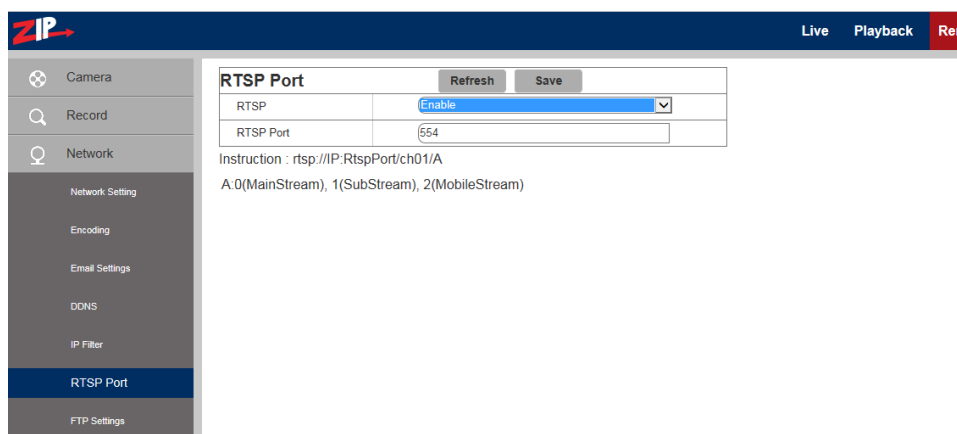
ZIP

Live Playback Re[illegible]

Camera

Record

Network

Network Setting

Encoding

Email Settings

DDNS

IP Filter

RTSP Port

FTP Settings

RTSP Port Refresh Save

| RTSP | Enable |
|---|---|
| RTSP Port | 554 |

Instruction : rtsp://IP:RtspPort/ch01/A

A:0(MainStream), 1(SubStream), 2(MobileStream)